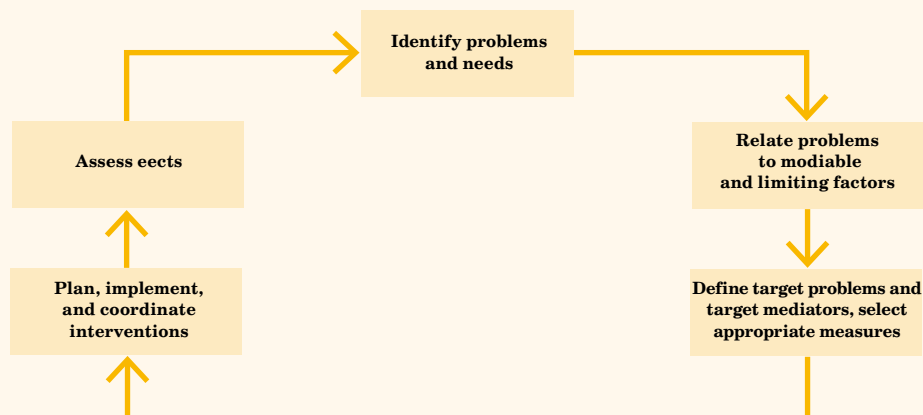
Identify problems and needs

Relate problems to modiable and limiting factors

Define target problems and target mediators, select appropriate measures

Plan, implement, and coordinate interventions

Assess eects